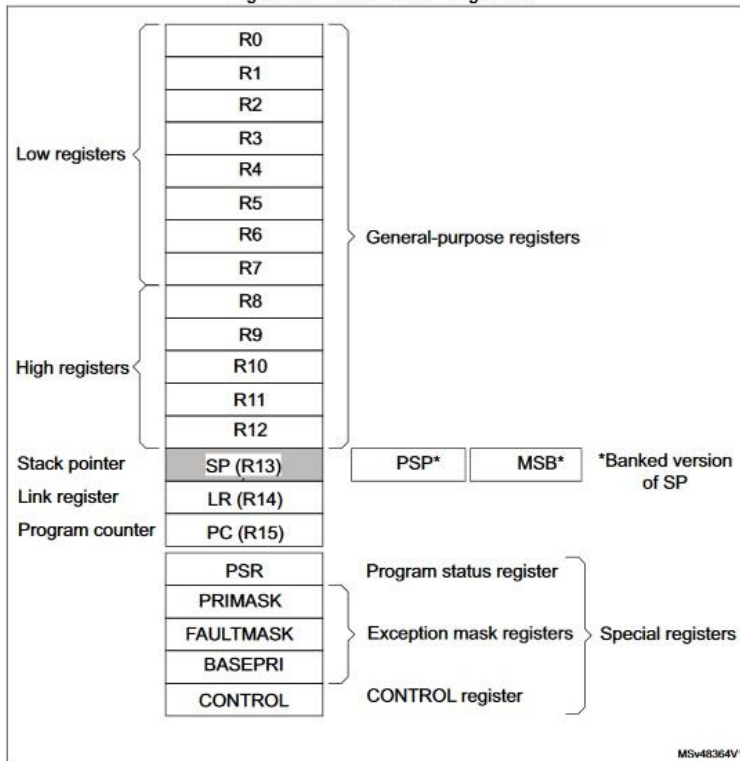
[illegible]

R0
R1
R2
R3
R4
R5
R6
R7
R8
R9
R10
R11
R12

Low registers

High registers

General-purpose registers

Stack pointer
SP (R13)
PSP*
MSB*
*Banked version of SP

Link register
LR (R14)

Program counter
PC (R15)

PSR
Program status register

PRIMASK
FAULTMASK
BASEPRI
Exception mask registers

CONTROL
CONTROL register

Special registers

MSv48364V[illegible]